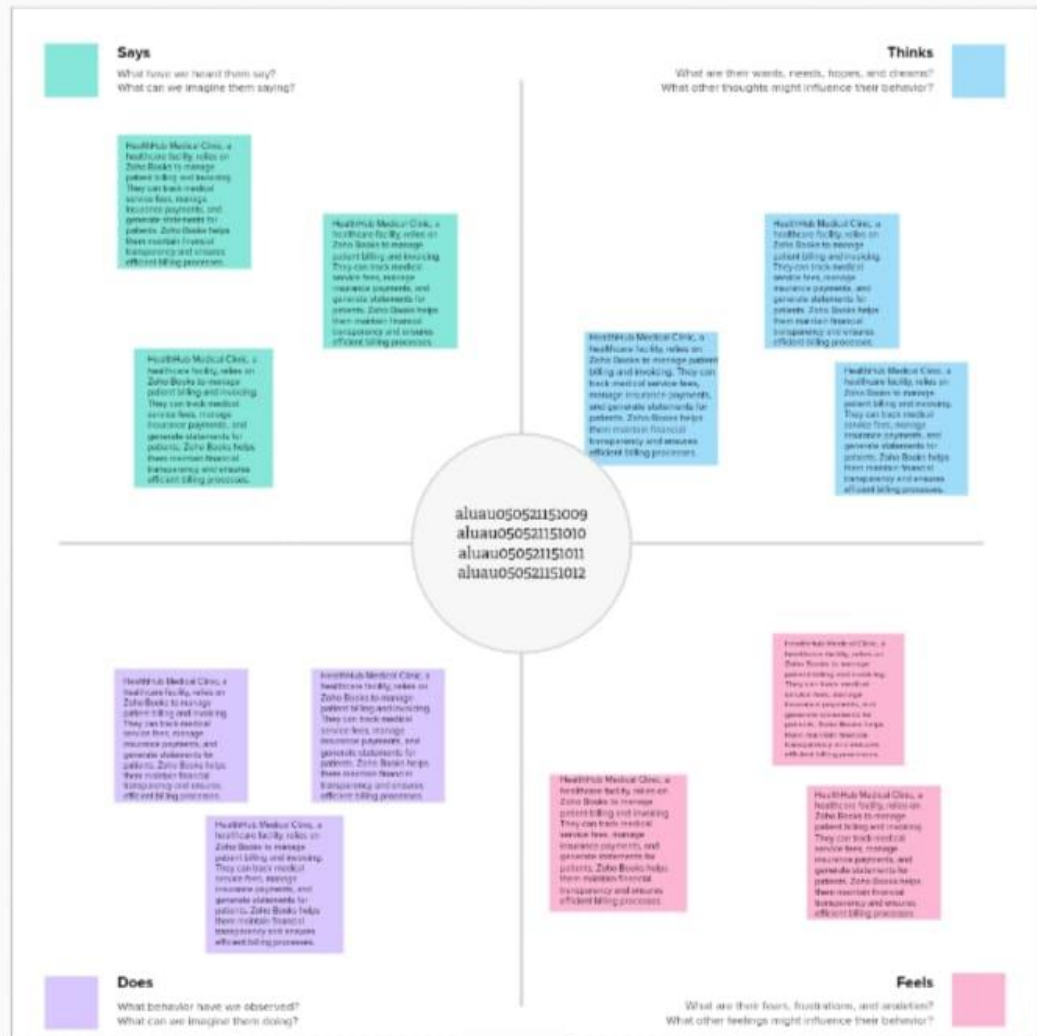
Says
What have we heard them say?
What can we imagine them saying?

HealthHub Medical Clinic, a healthcare facility, relies on Zoho Books to manage patient billing and invoicing. They can track medical service fees, manage insurance payments, and generate statements for patients. Zoho Books helps them maintain financial transparency and ensures efficient billing processes.

HealthHub Medical Clinic, a healthcare facility, relies on Zoho Books to manage patient billing and invoicing. They can track medical service fees, manage insurance payments, and generate statements for patients. Zoho Books helps them maintain financial transparency and ensures efficient billing processes.

HealthHub Medical Clinic, a healthcare facility, relies on Zoho Books to manage patient billing and invoicing. They can track medical service fees, manage insurance payments, and generate statements for patients. Zoho Books helps them maintain financial transparency and ensures efficient billing processes.

Thinks
What are their wants, needs, hopes, and dreams?
What other thoughts might influence their behavior?

HealthHub Medical Clinic, a healthcare facility, relies on Zoho Books to manage patient billing and invoicing. They can track medical service fees, manage insurance payments, and generate statements for patients. Zoho Books helps them maintain financial transparency and ensures efficient billing processes.

HealthHub Medical Clinic, a healthcare facility, relies on Zoho Books to manage patient billing and invoicing. They can track medical service fees, manage insurance payments, and generate statements for patients. Zoho Books helps them maintain financial transparency and ensures efficient billing processes.

HealthHub Medical Clinic, a healthcare facility, relies on Zoho Books to manage patient billing and invoicing. They can track medical service fees, manage insurance payments, and generate statements for patients. Zoho Books helps them maintain financial transparency and ensures efficient billing processes.

aluau050521151009
aluau050521151010
aluau050521151011
aluau050521151012

HealthHub Medical Clinic, a healthcare facility, relies on Zoho Books to manage patient billing and invoicing. They can track medical service fees, manage insurance payments, and generate statements for patients. Zoho Books helps them maintain financial transparency and ensures efficient billing processes.

HealthHub Medical Clinic, a healthcare facility, relies on Zoho Books to manage patient billing and invoicing. They can track medical service fees, manage insurance payments, and generate statements for patients. Zoho Books helps them maintain financial transparency and ensures efficient billing processes.

HealthHub Medical Clinic, a healthcare facility, relies on Zoho Books to manage patient billing and invoicing. They can track medical service fees, manage insurance payments, and generate statements for patients. Zoho Books helps them maintain financial transparency and ensures efficient billing processes.

HealthHub Medical Clinic, a healthcare facility, relies on Zoho Books to manage patient billing and invoicing. They can track medical service fees, manage insurance payments, and generate statements for patients. Zoho Books helps them maintain financial transparency and ensures efficient billing processes.

HealthHub Medical Clinic, a healthcare facility, relies on Zoho Books to manage patient billing and invoicing. They can track medical service fees, manage insurance payments, and generate statements for patients. Zoho Books helps them maintain financial transparency and ensures efficient billing processes.

HealthHub Medical Clinic, a healthcare facility, relies on Zoho Books to manage patient billing and invoicing. They can track medical service fees, manage insurance payments, and generate statements for patients. Zoho Books helps them maintain financial transparency and ensures efficient billing processes.

Does
What behavior have we observed?
What can we imagine them doing?

Feels
What are their fears, frustrations, and anxieties?
What other feelings might influence their behavior?